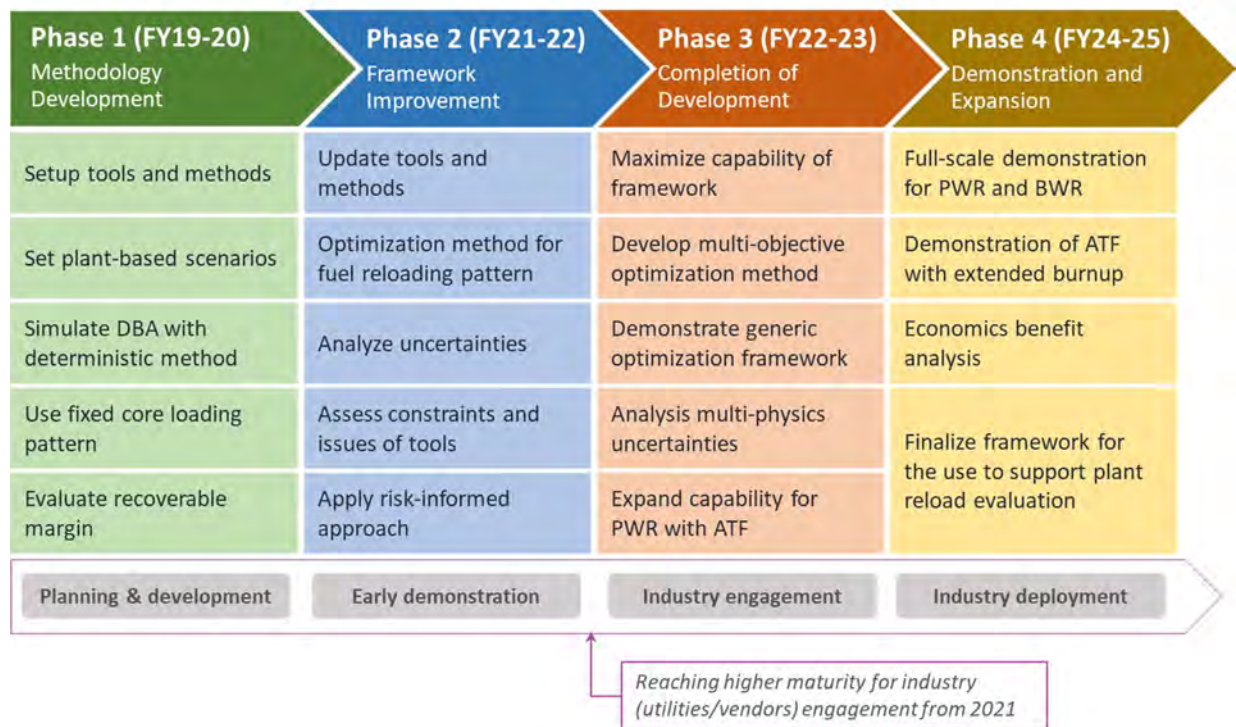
Phase 1 (FY19-20)
Methodology Development

Setup tools and methods

Set plant-based scenarios

Simulate DBA with deterministic method

Use fixed core loading pattern

Evaluate recoverable margin

Phase 2 (FY21-22)
Framework Improvement

Update tools and methods

Optimization method for fuel reloading pattern

Analyze uncertainties

Assess constraints and issues of tools

Apply risk-informed approach

Phase 3 (FY22-23)
Completion of Development

Maximize capability of framework

Develop multi-objective optimization method

Demonstrate generic optimization framework

Analysis multi-physics uncertainties

Expand capability for PWR with ATF

Phase 4 (FY24-25)
Demonstration and Expansion

Full-scale demonstration for PWR and BWR

Demonstration of ATF with extended burnup

Economics benefit analysis

Finalize framework for the use to support plant reload evaluation

Planning & development

Early demonstration

Industry engagement

Industry deployment

Reaching higher maturity for industry (utilities/vendors) engagement from 2021